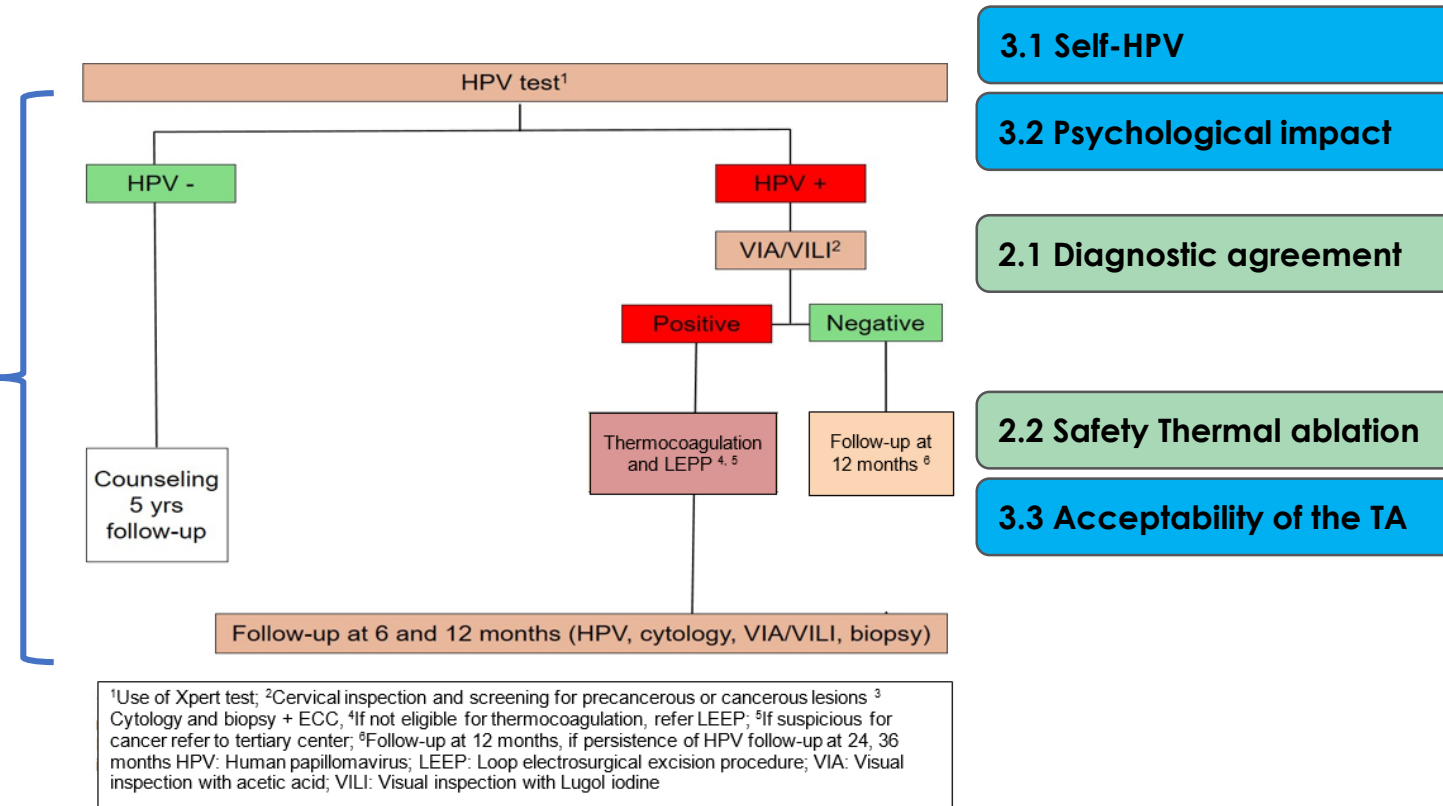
HPV test$^{1}$

HPV -

HPV +

VIA/VILI$^{2}$

Positive

Negative

Counseling 5 yrs follow-up

Thermocoagulation and LEPP $^{4, 5}$

Follow-up at 12 months $^{6}$

Follow-up at 6 and 12 months (HPV, cytology, VIA/VILI, biopsy)

$^{1}$Use of Xpert test; $^{2}$Cervical inspection and screening for precancerous or cancerous lesions $^{3}$ Cytology and biopsy + ECC, $^{4}$If not eligible for thermocoagulation, refer LEEP; $^{5}$If suspicious for cancer refer to tertiary center; $^{6}$Follow-up at 12 months, if persistence of HPV follow-up at 24, 36 months HPV: Human papillomavirus; LEEP: Loop electrosurgical excision procedure; VIA: Visual inspection with acetic acid; VILI: Visual inspection with Lugol iodine

3.1 Self-HPV

3.2 Psychological impact

2.1 Diagnostic agreement

2.2 Safety Thermal ablation

3.3 Acceptability of the TA